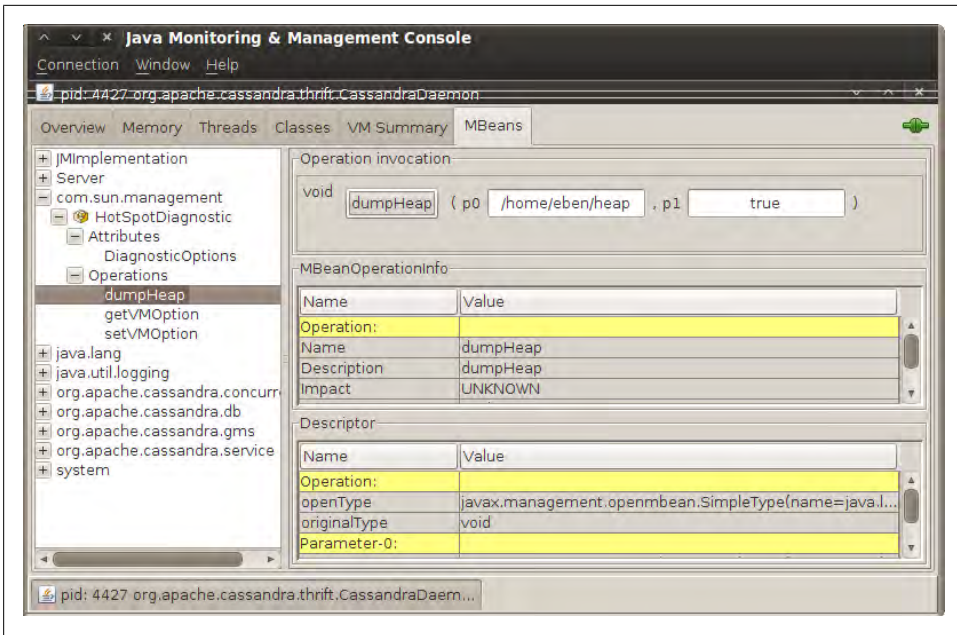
Java Monitoring & Management Console
Connection Window Help
pid: 4427 org.apache.cassandra.thrift.CassandraDaemon
Overview Memory Threads Classes VM Summary MBeans

JMImplementation
Server
com.sun.management
HotSpotDiagnostic
Attributes
DiagnosticOptions
Operations
dumpHeap
getVMOption
setVMOption
java.lang
java.util.logging
org.apache.cassandra.concurr
org.apache.cassandra.db
org.apache.cassandra.gms
org.apache.cassandra.service
system

Operation invocation
void dumpHeap ( p0 /home/eben/heap , p1 true )

MBeanOperationInfo

| Name | Value |
|---|---|
| Operation: | |
| Name | dumpHeap |
| Description | dumpHeap |
| Impact | UNKNOWN |

Descriptor

| Name | Value |
|---|---|
| Operation: | |
| openType | javax.management.openmbean.SimpleType(name=java.l... |
| originalType | void |
| Parameter-0: | |

pid: 4427 org.apache.cassandra.thrift.CassandraDaem...